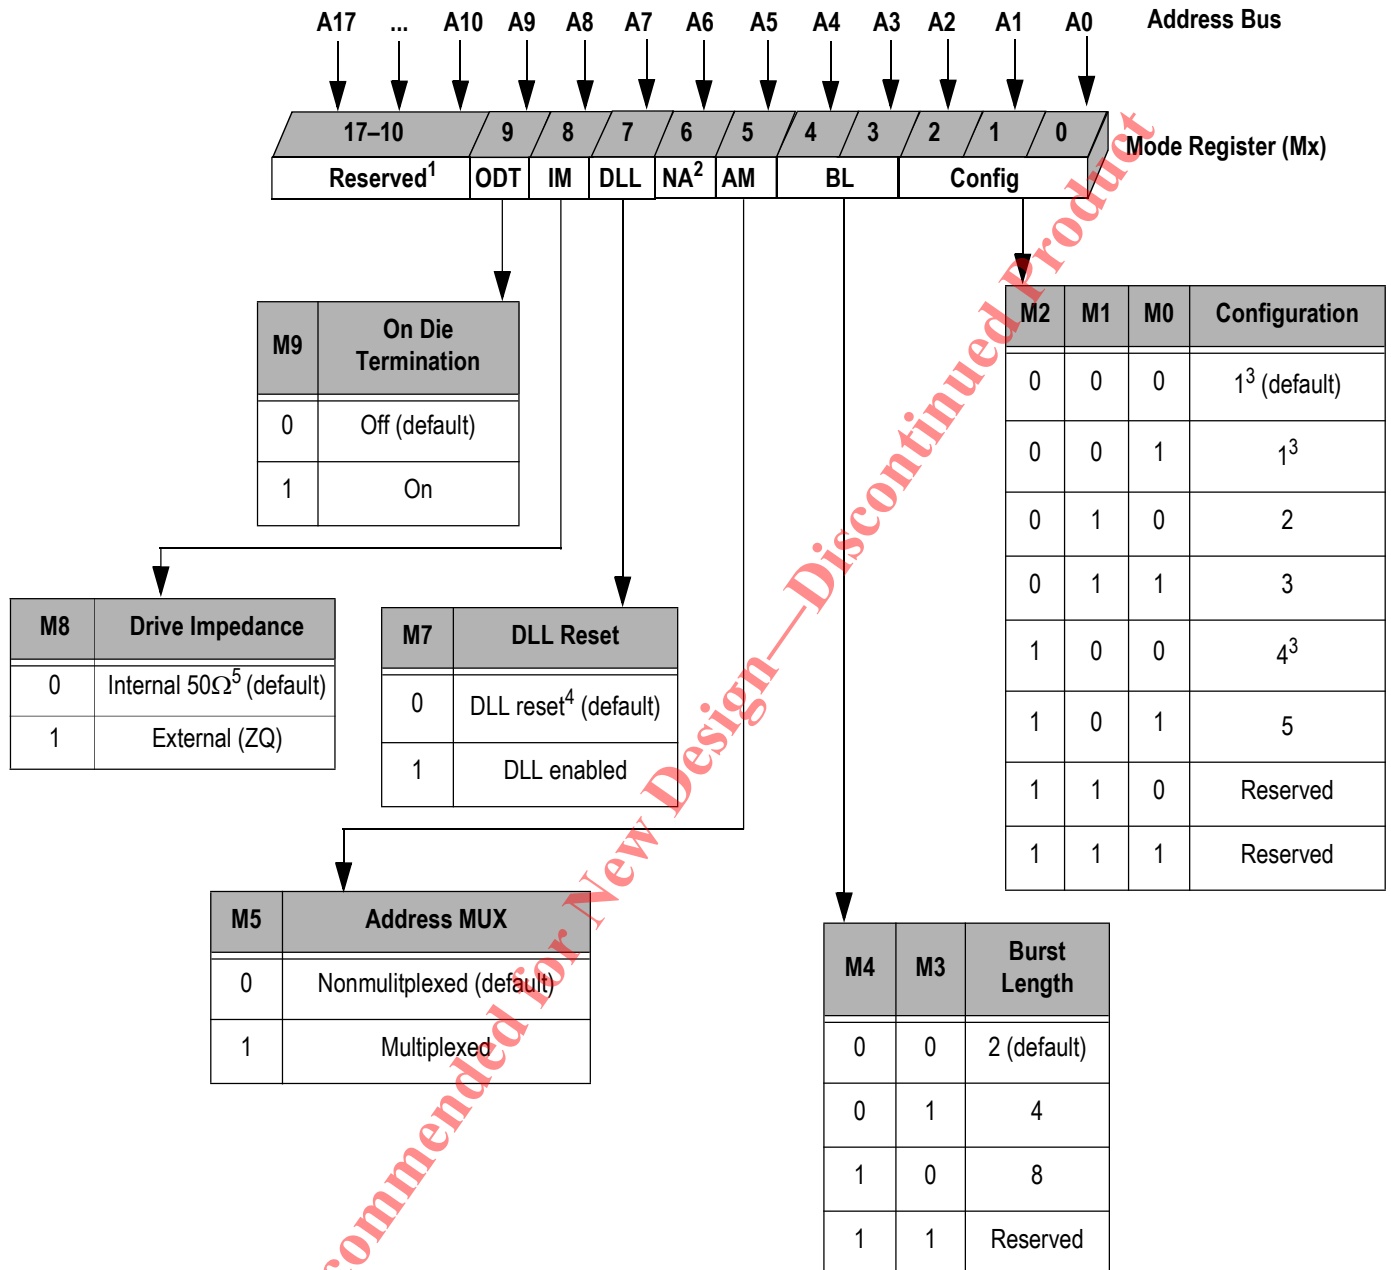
A17 ... A10 A9 A8 A7 A6 A5 A4 A3 A2 A1 A0 Address Bus

17–10 9 8 7 6 5 4 3 2 1 0 Mode Register (Mx)

Reserved$^1$ ODT IM DLL NA$^2$ AM BL Config

| M9 | On Die Termination |
|---|---|
| 0 | Off (default) |
| 1 | On |

| M8 | Drive Impedance |
|---|---|
| 0 | Internal 50$\Omega^5$ (default) |
| 1 | External (ZQ) |

| M7 | DLL Reset |
|---|---|
| 0 | DLL reset$^4$ (default) |
| 1 | DLL enabled |

| M5 | Address MUX |
|---|---|
| 0 | Nonmulitplexed (default) |
| 1 | Multiplexed |

| M4 | M3 | Burst Length |
|---|---|---|
| 0 | 0 | 2 (default) |
| 0 | 1 | 4 |
| 1 | 0 | 8 |
| 1 | 1 | Reserved |

| M2 | M1 | M0 | Configuration |
|---|---|---|---|
| 0 | 0 | 0 | $1^3$ (default) |
| 0 | 0 | 1 | $1^3$ |
| 0 | 1 | 0 | 2 |
| 0 | 1 | 1 | 3 |
| 1 | 0 | 0 | $4^3$ |
| 1 | 0 | 1 | 5 |
| 1 | 1 | 0 | Reserved |
| 1 | 1 | 1 | Reserved |

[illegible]commended for New Design—Discontinued Product